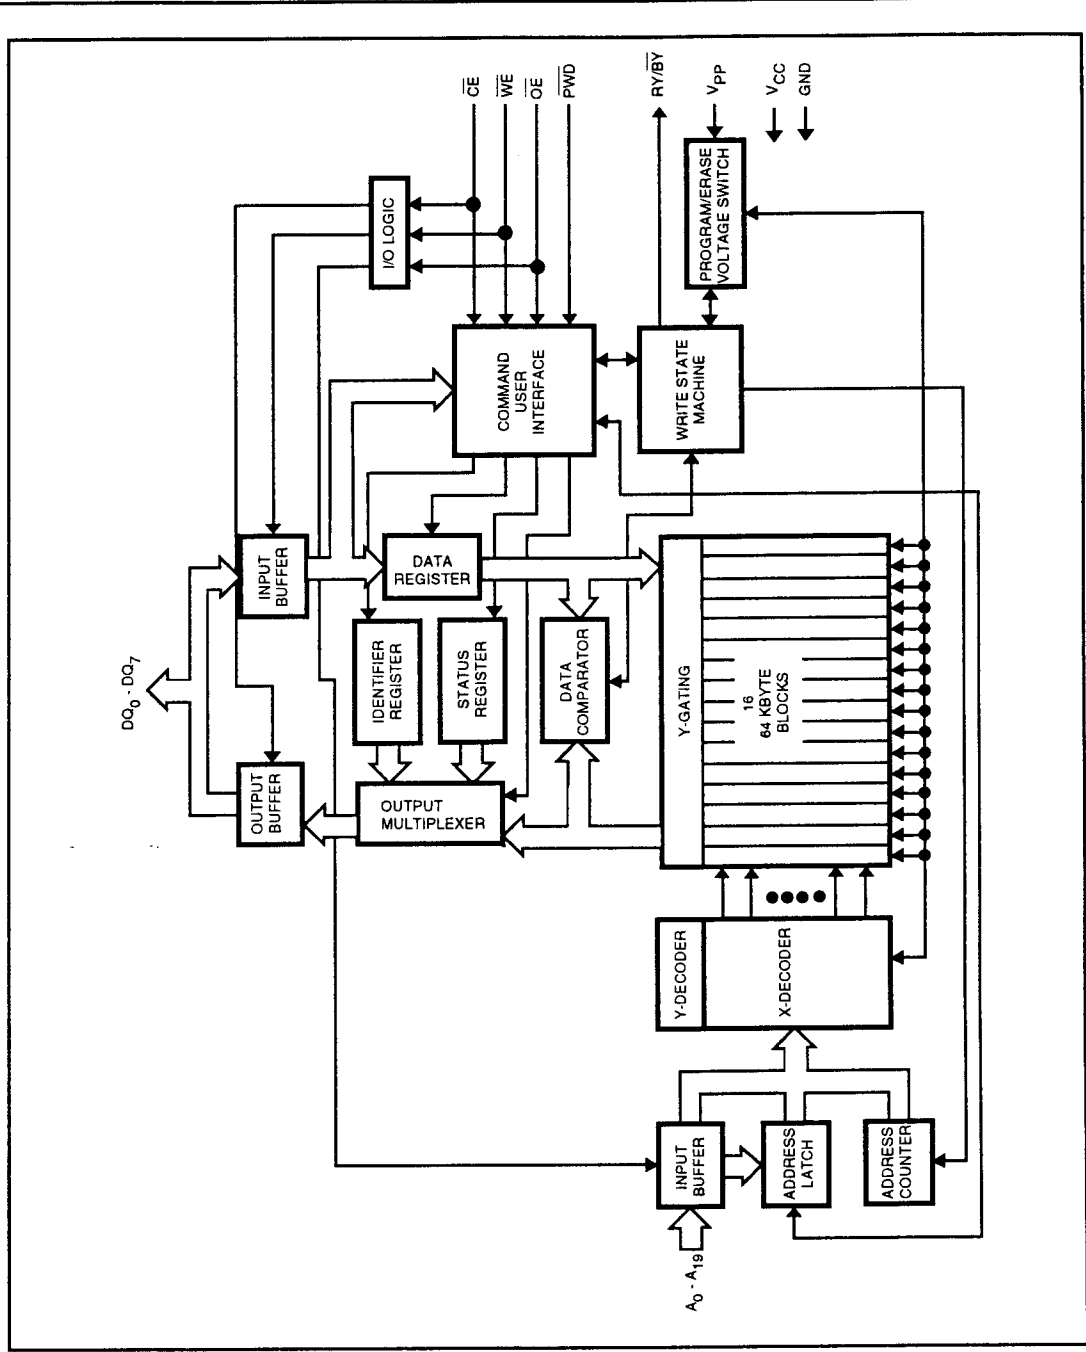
$\overline{CE}$
$\overline{WE}$
$\overline{OE}$
$\overline{PWD}$
RY/$\overline{BY}$
$V_{PP}$
$V_{CC}$
GND

I/O LOGIC

PROGRAM/ERASE VOLTAGE SWITCH

COMMAND USER INTERFACE

WRITE STATE MACHINE

INPUT BUFFER

DATA REGISTER

IDENTIFIER REGISTER

STATUS REGISTER

DATA COMPARATOR

$DQ_0 - DQ_7$

OUTPUT BUFFER

OUTPUT MULTIPLEXER

Y-GATING

16
64 KBYTE
BLOCKS

Y-DECODER

X-DECODER

INPUT BUFFER

ADDRESS LATCH

ADDRESS COUNTER

$A_0 - A_{19}$